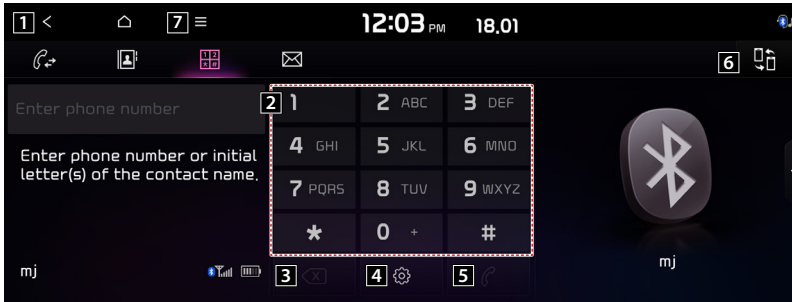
1 <

7 ≡

12:03 PM 18.01

6

Enter phone number

Enter phone number or initial letter(s) of the contact name.

2 1

2 ABC

3 DEF

4 GHI

5 JKL

6 MNO

7 PQRS

8 TUV

9 WXYZ

*

0 +

#

mj

3

4

5

mj